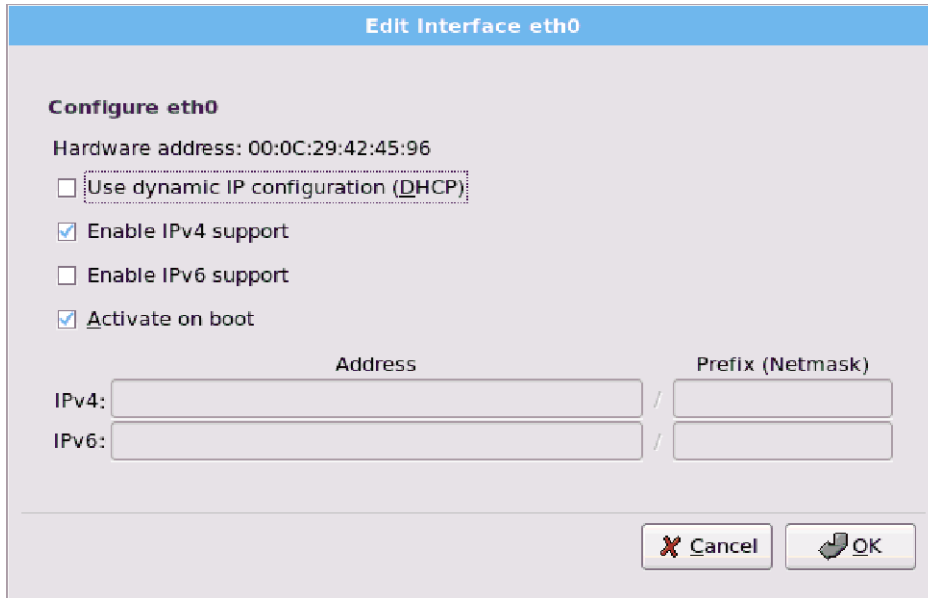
Edit Interface eth0

Configure eth0

Hardware address: 00:0C:29:42:45:96

Use dynamic IP configuration (DHCP)

Enable IPv4 support

Enable IPv6 support

Activate on boot

Address

Prefix (Netmask)

IPv4:

/

IPv6:

/

Cancel

OK